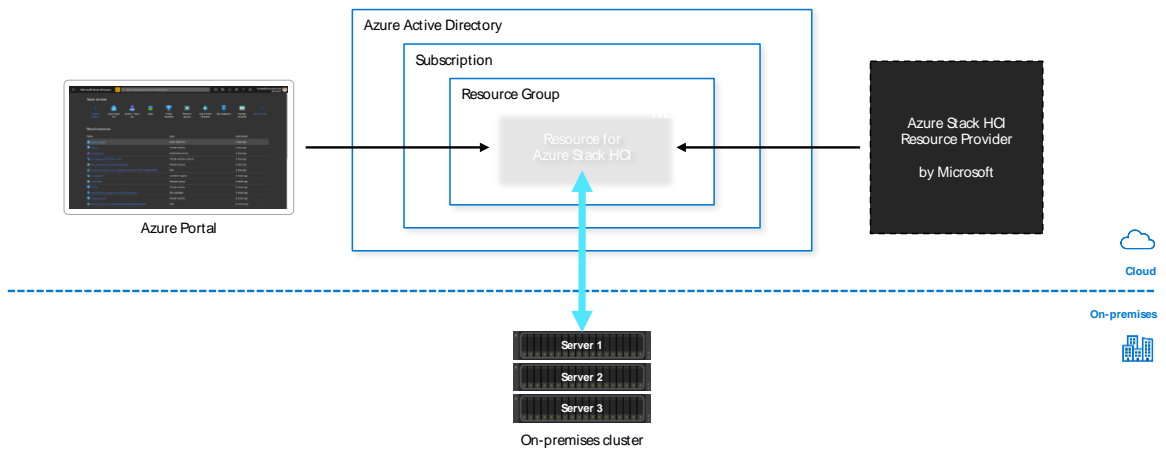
Azure Active Directory

Subscription

Resource Group

Resource for Azure Stack HCI

Azure Stack HCI Resource Provider

by Microsoft

Azure Portal

Cloud

On-premises

Server 1

Server 2

Server 3

On-premises cluster